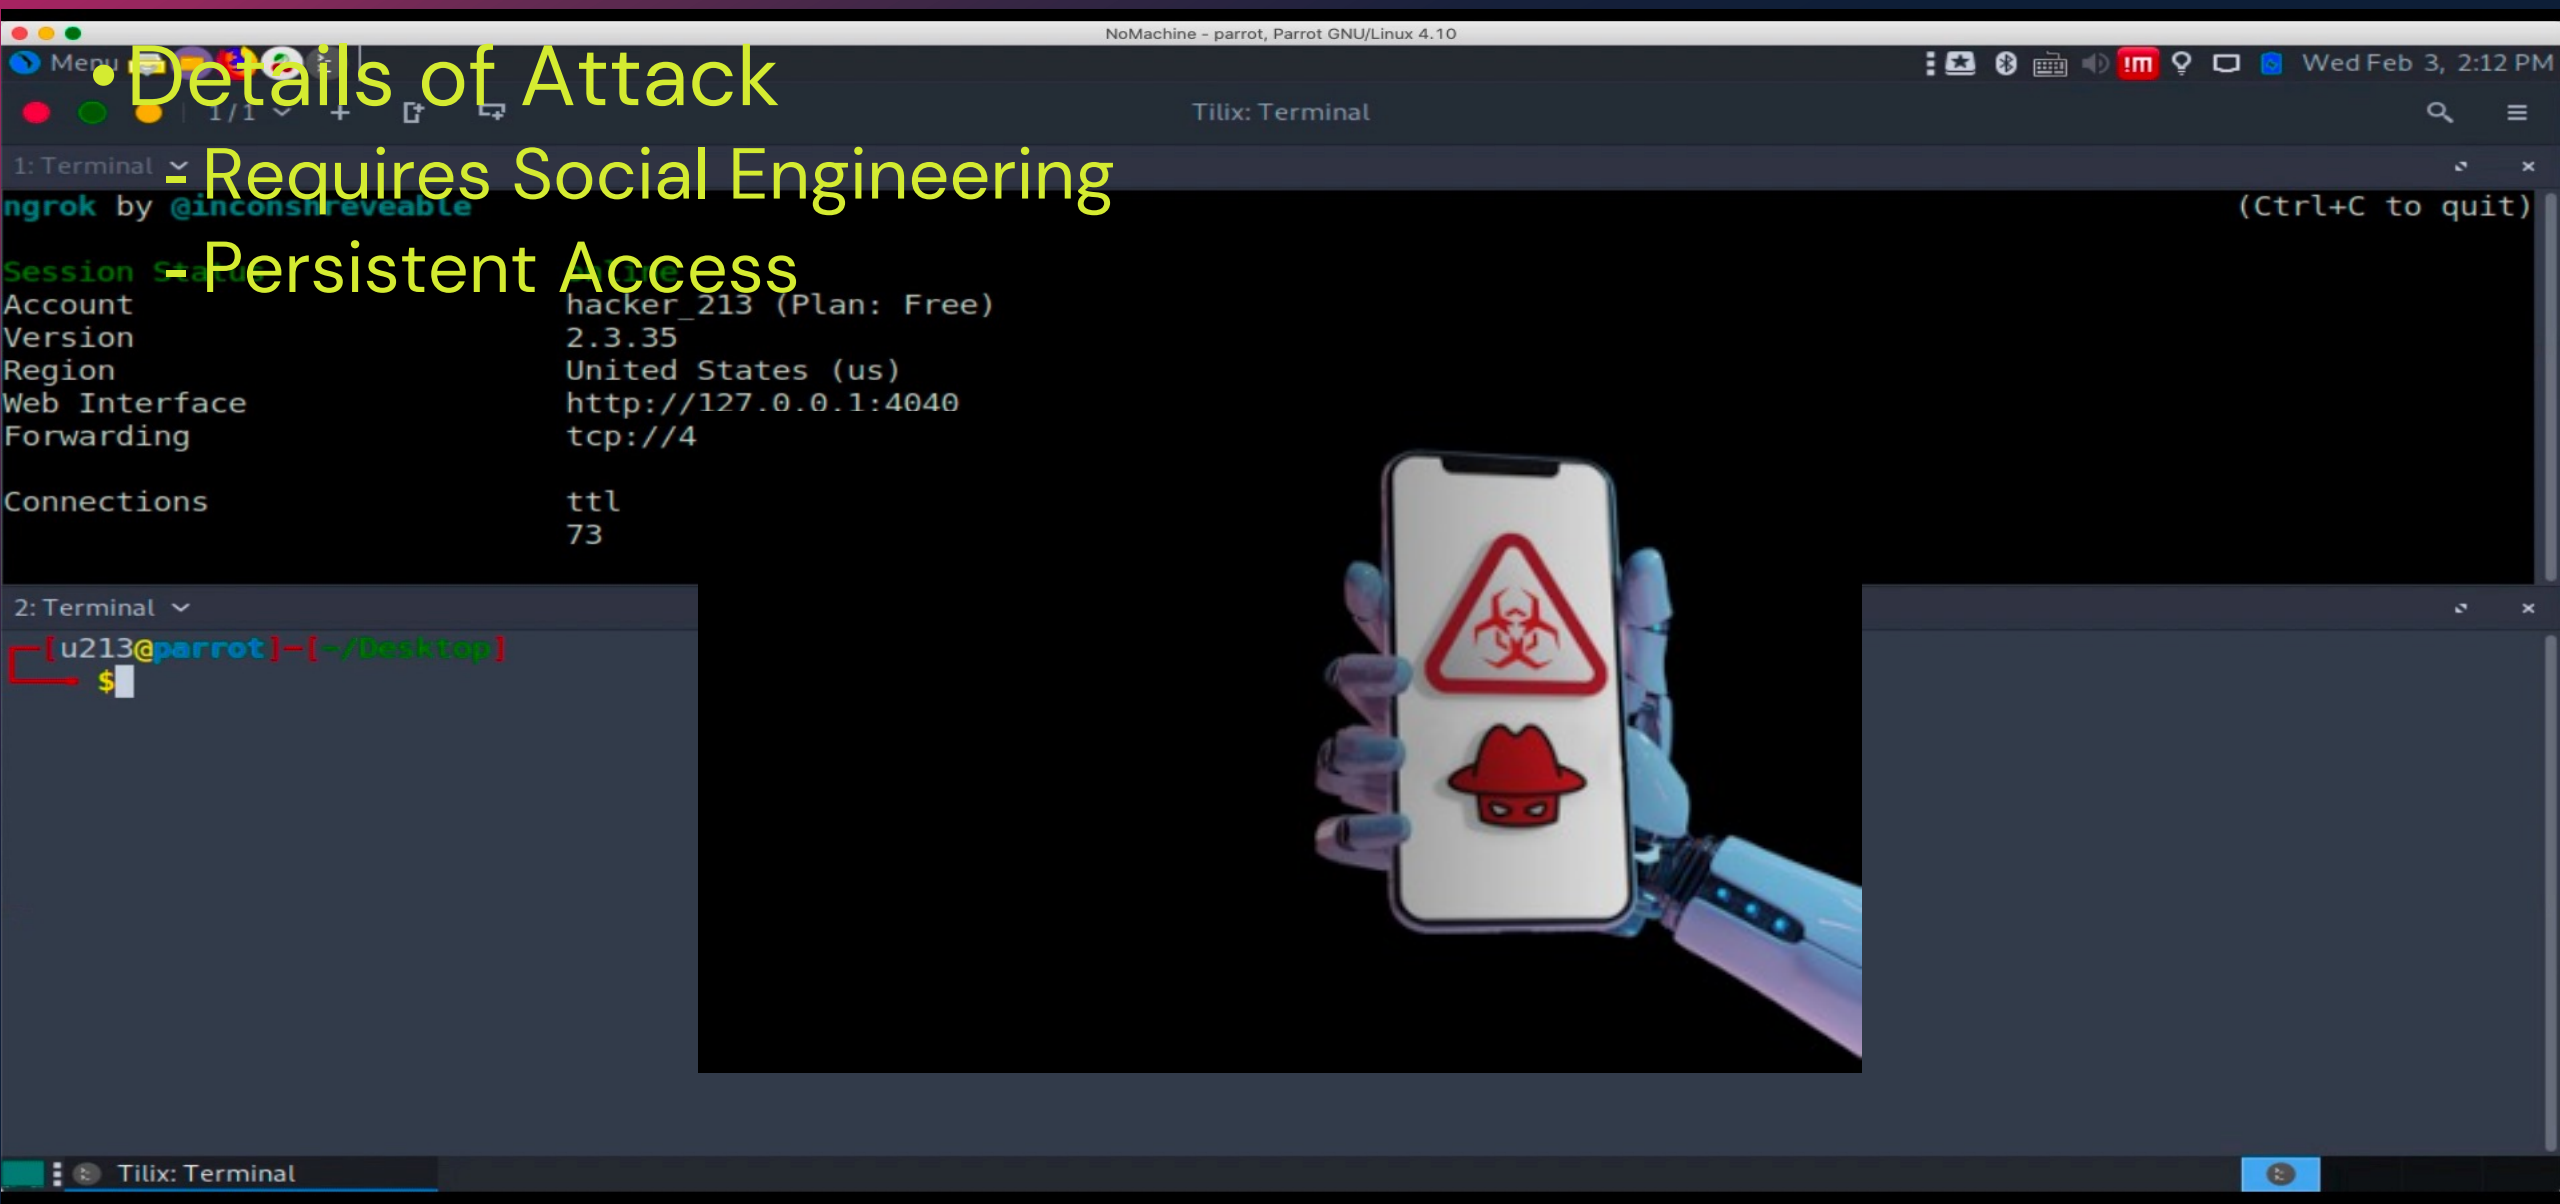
NoMachine - parrot, Parrot GNU/Linux 4.10

Menu

• Details of Attack

- Requires Social Engineering

- Persistent Access

Wed Feb 3, 2:12 PM

1/1

Tilix: Terminal

1: Terminal

ngrok by @inconshreveable

(Ctrl+C to quit)

Session Status

| | |
|---|---|
| Account | hacker_213 (Plan: Free) |
| Version | 2.3.35 |
| Region | United States (us) |
| Web Interface | http://127.0.0.1:4040 |
| Forwarding | tcp://4 |
| Connections | ttl |
| | 73 |

2: Terminal

[u213@parrot]-[~/Desktop]
$

Tilix: Terminal